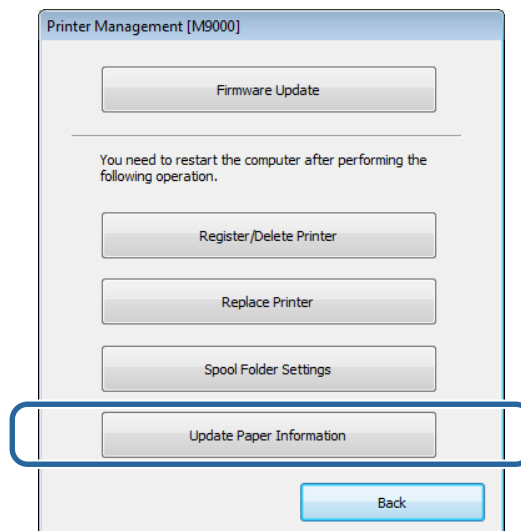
Printer Management [M9000]

Firmware Update

You need to restart the computer after performing the following operation.

Register/Delete Printer

Replace Printer

Spool Folder Settings

Update Paper Information

Back